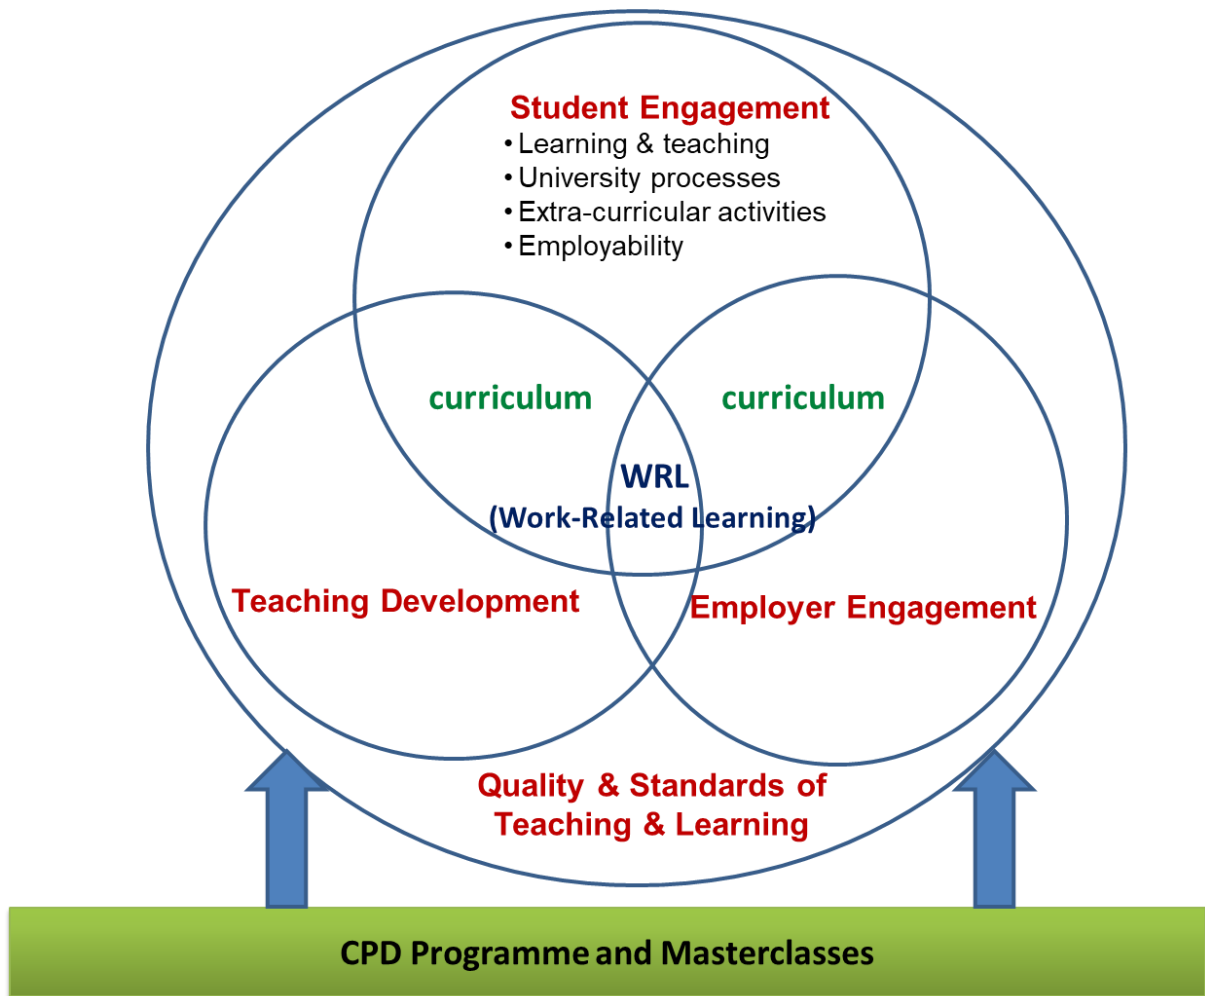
Student Engagement
• Learning & teaching
• University processes
• Extra-curricular activities
• Employability

curriculum

curriculum

WRL
(Work-Related Learning)

Teaching Development

Employer Engagement

Quality & Standards of Teaching & Learning

CPD Programme and Masterclasses